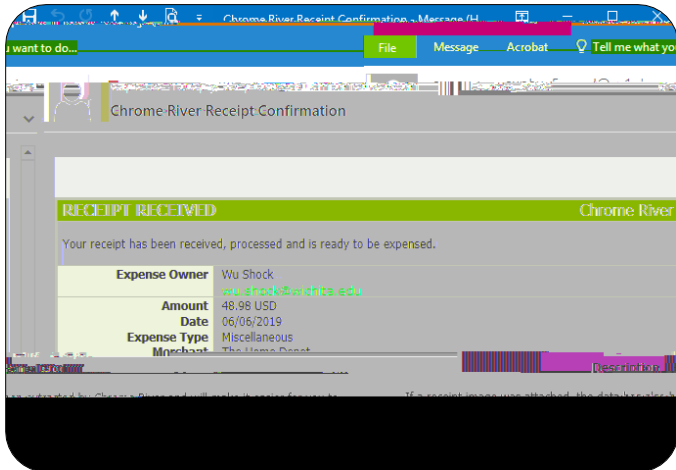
Chrome River Receipt Confirmation - Message (H

u want to do...

File

Message

Acrobat

Tell me what yo

Chrome River Receipt Confirmation

RECEIPT RECEIVED

Chrome River

Your receipt has been received, processed and is ready to be expensed.

| | |
|---|---|
| Expense Owner | Wu Shock |
| | wu.shock@wichita.edu |
| Amount | 48.98 USD |
| Date | 06/06/2019 |
| Expense Type | Miscellaneous |
| Merchant | The Home Depot |

Description

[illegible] extracted by Chrome River and will make it easier for you to

If a receipt image was attached, the data has also b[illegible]